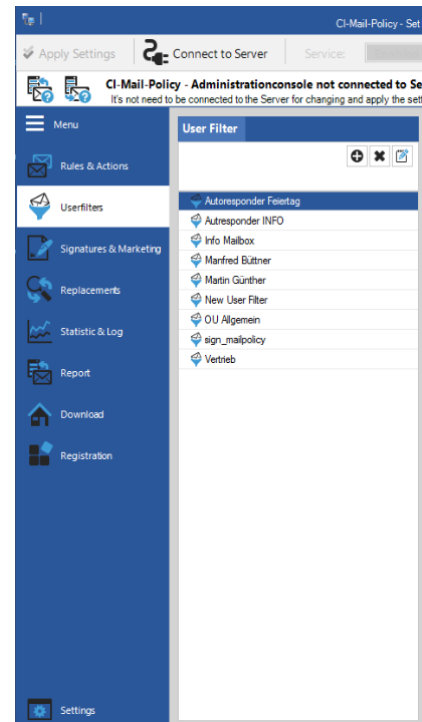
CI-Mail-Policy - Set

Apply Settings

Connect to Server

Service:

CI-Mail-Policy - Administrationconsole not connected to Se

It's not need to be connected to the Server for changing and apply the set

Menu

Rules & Actions

Userfilters

Signatures & Marketing

Replacements

Statistic & Log

Report

Download

Registration

Settings

User Filter

Autoresponder Feiertag
Autoresponder INFO
Info Mailbox
Manfred Büttner
Martin Günther
New User Filter
OU Allgemein
sign_mailpolicy
Vertrieb